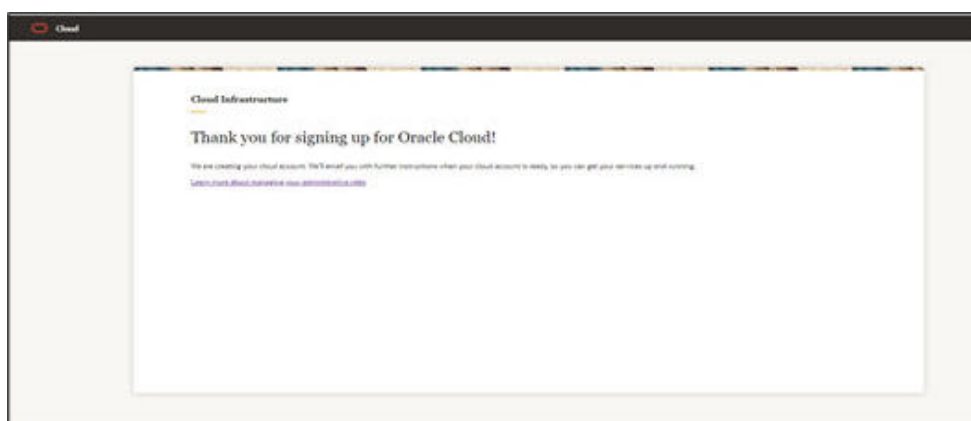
Cloud

Cloud Infrastructure

Thank you for signing up for Oracle Cloud!

We are creating your cloud account. We'll email you with further instructions when your cloud account is ready, so you can get your services up and running.

Learn more about managing your administrative roles